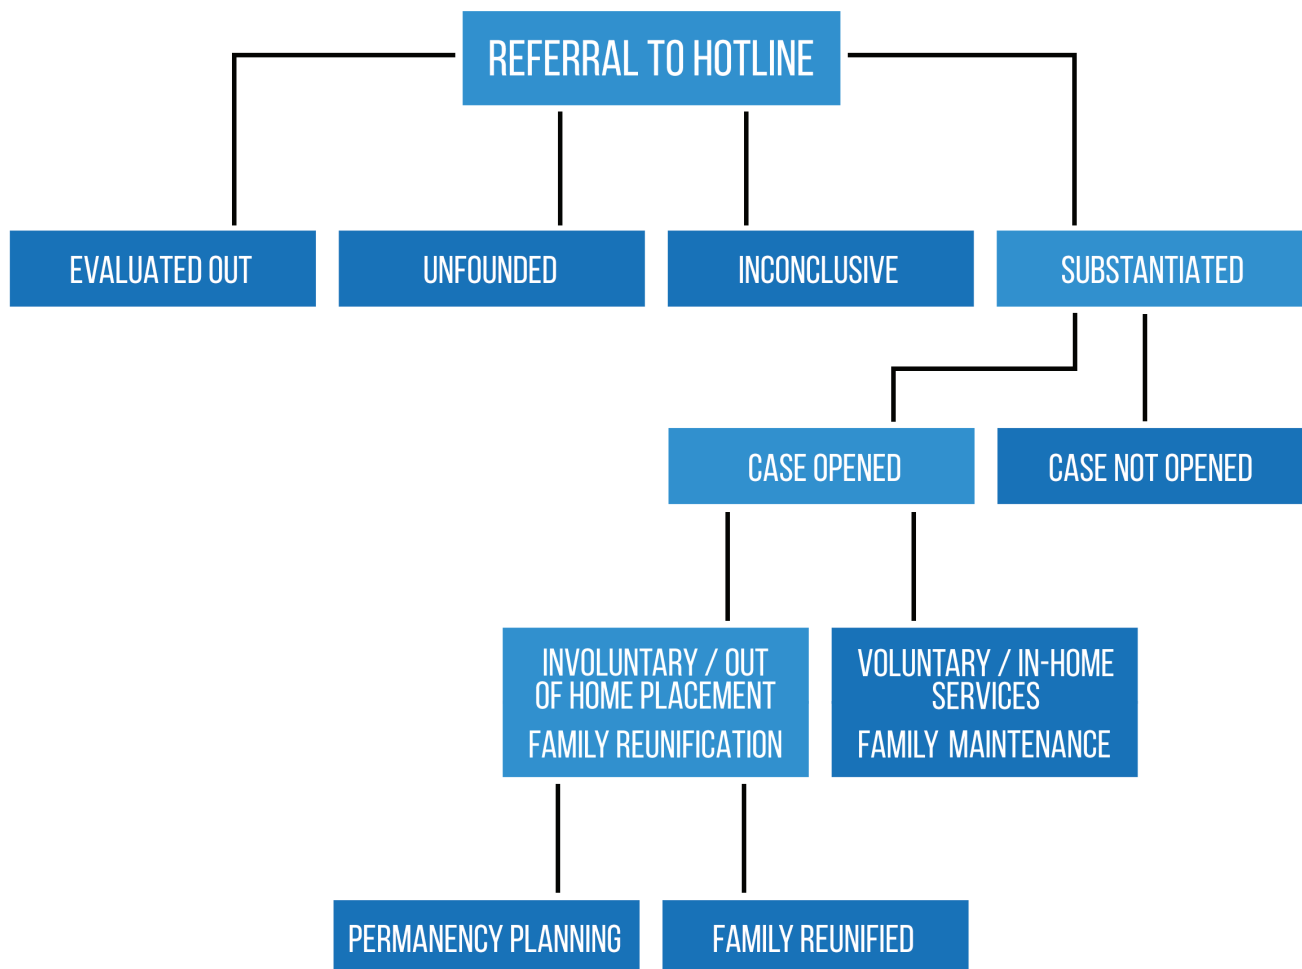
REFERRAL TO HOTLINE

EVALUATED OUT

UNFOUNDED

INCONCLUSIVE

SUBSTANTIATED

CASE OPENED

CASE NOT OPENED

INVOLUNTARY / OUT OF HOME PLACEMENT

FAMILY REUNIFICATION

VOLUNTARY / IN-HOME SERVICES

FAMILY MAINTENANCE

PERMANENCY PLANNING

FAMILY REUNIFIED